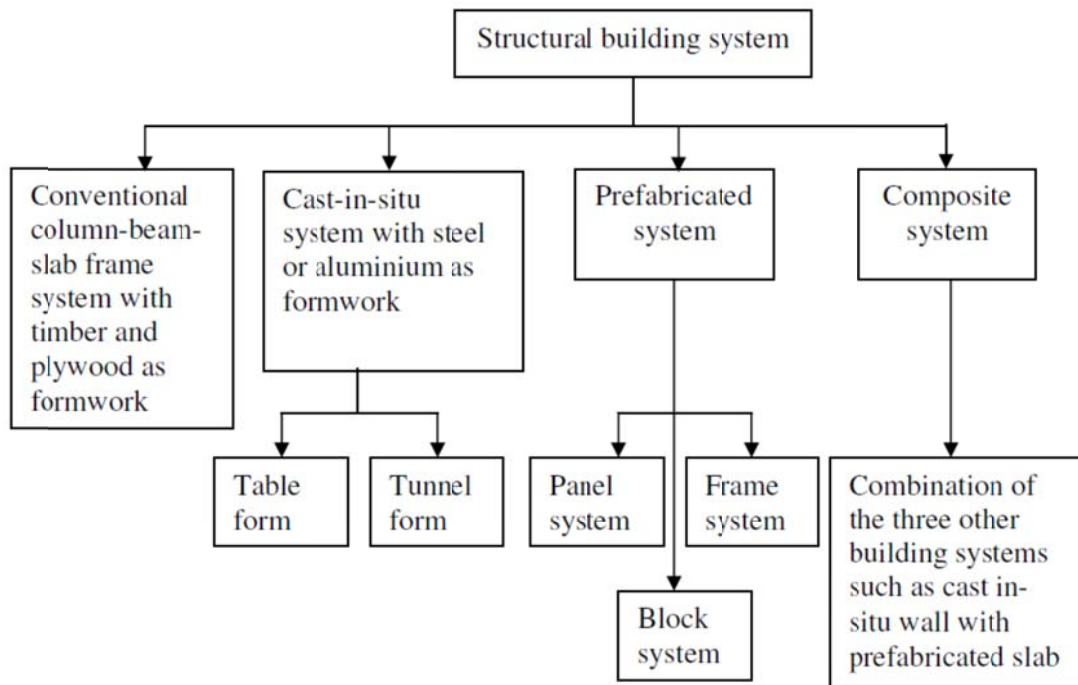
Structural building system

Conventional column-beam-slab frame system with timber and plywood as formwork

Cast-in-situ system with steel or aluminium as formwork

Prefabricated system

Composite system

Table form

Tunnel form

Panel system

Frame system

Block system

Combination of the three other building systems such as cast in-situ wall with prefabricated slab